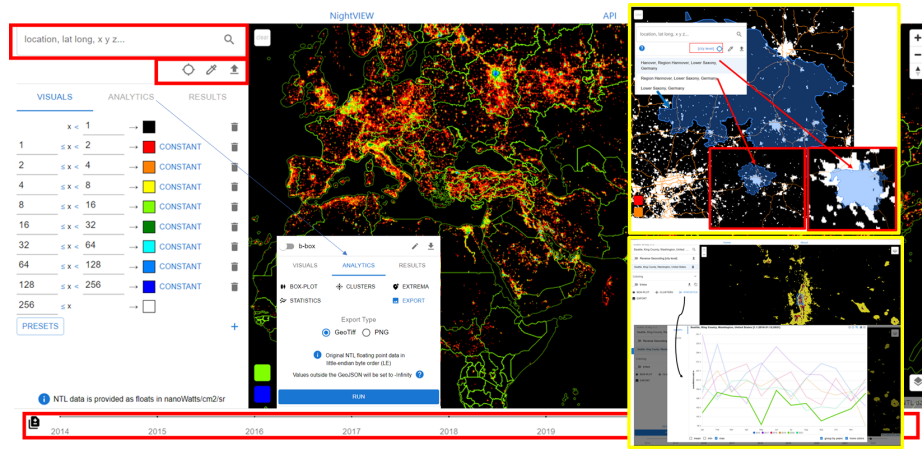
NightVIEW

API

location, lat long, x y z...

VISUALS

ANALYTICS

RESULTS

| | | | |
|---|---|---|---|
| | x < | 1 | → |
| 1 | ≤ x < | 2 | → CONSTANT |
| 2 | ≤ x < | 4 | → CONSTANT |
| 4 | ≤ x < | 8 | → CONSTANT |
| 8 | ≤ x < | 16 | → CONSTANT |
| 16 | ≤ x < | 32 | → CONSTANT |
| 32 | ≤ x < | 64 | → CONSTANT |
| 64 | ≤ x < | 128 | → CONSTANT |
| 128 | ≤ x < | 256 | → CONSTANT |
| 256 | ≤ x | | → |

PRESETS

NTL data is provided as floats in nanoWatts/cm2/sr

b-box

VISUALS

ANALYTICS

RESULTS

BOX-PLOT

CLUSTERS

EXTREMA

STATISTICS

EXPORT

Export Type

GeoTiff

PNG

Original NTL floating point data in little-endian byte order (LE)

Values outside the GeoJSON will be set to -Infinity

RUN

2014

2015

2016

2017

2018

2019

location, lat long, x y z...

Hannover, Region Hannover, Lower Saxony, Germany

Region Hannover, Lower Saxony, Germany

Lower Saxony, Germany